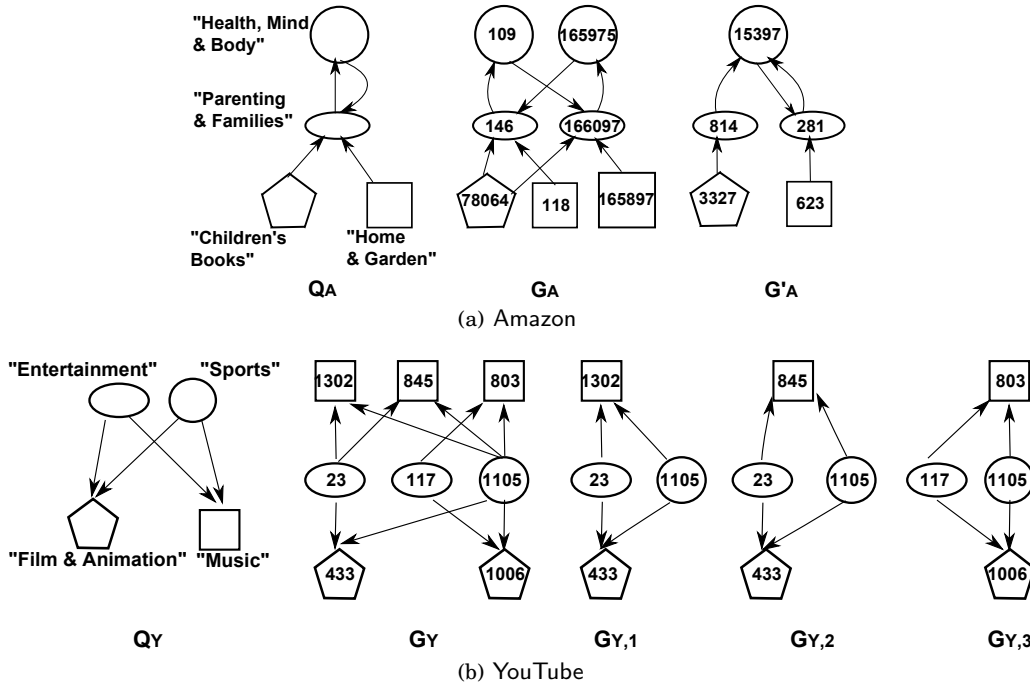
"Health, Mind & Body"

"Parenting & Families"

"Children's Books"

"Home & Garden"

109

165975

146

166097

78064

118

165897

15397

814

281

3327

623

$Q_A$

$G_A$

$G'_A$

(a) Amazon

"Entertainment"

"Sports"

"Film & Animation"

"Music"

1302

845

803

23

117

1105

433

1006

1302

23

1105

433

845

23

1105

433

803

117

1105

1006

$Q_Y$

$G_Y$

$G_{Y,1}$

$G_{Y,2}$

$G_{Y,3}$

(b) YouTube